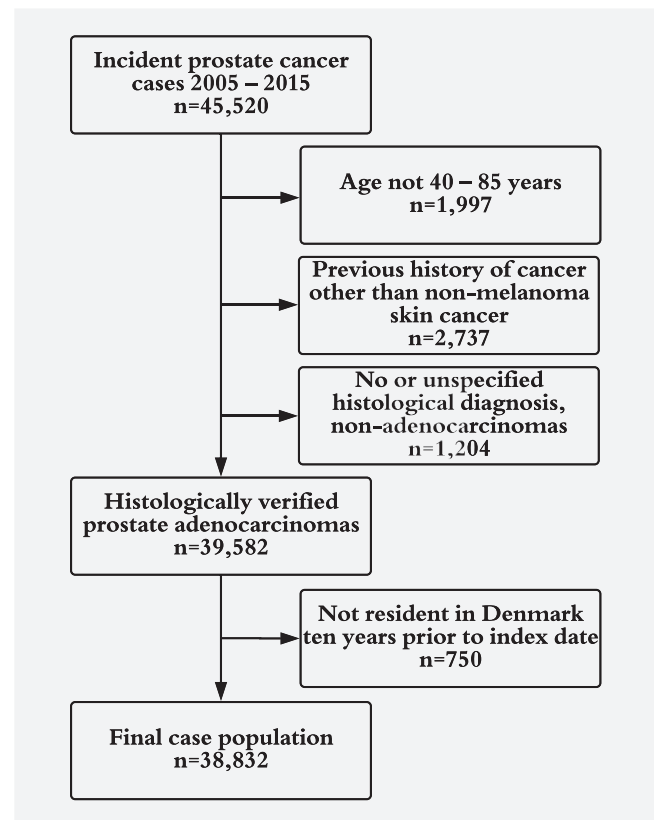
Incident prostate cancer cases 2005 – 2015
n=45,520

Age not 40 – 85 years
n=1,997

Previous history of cancer other than non-melanoma skin cancer
n=2,737

No or unspecified histological diagnosis, non-adenocarcinomas
n=1,204

Histologically verified prostate adenocarcinomas
n=39,582

Not resident in Denmark ten years prior to index date
n=750

Final case population
n=38,832